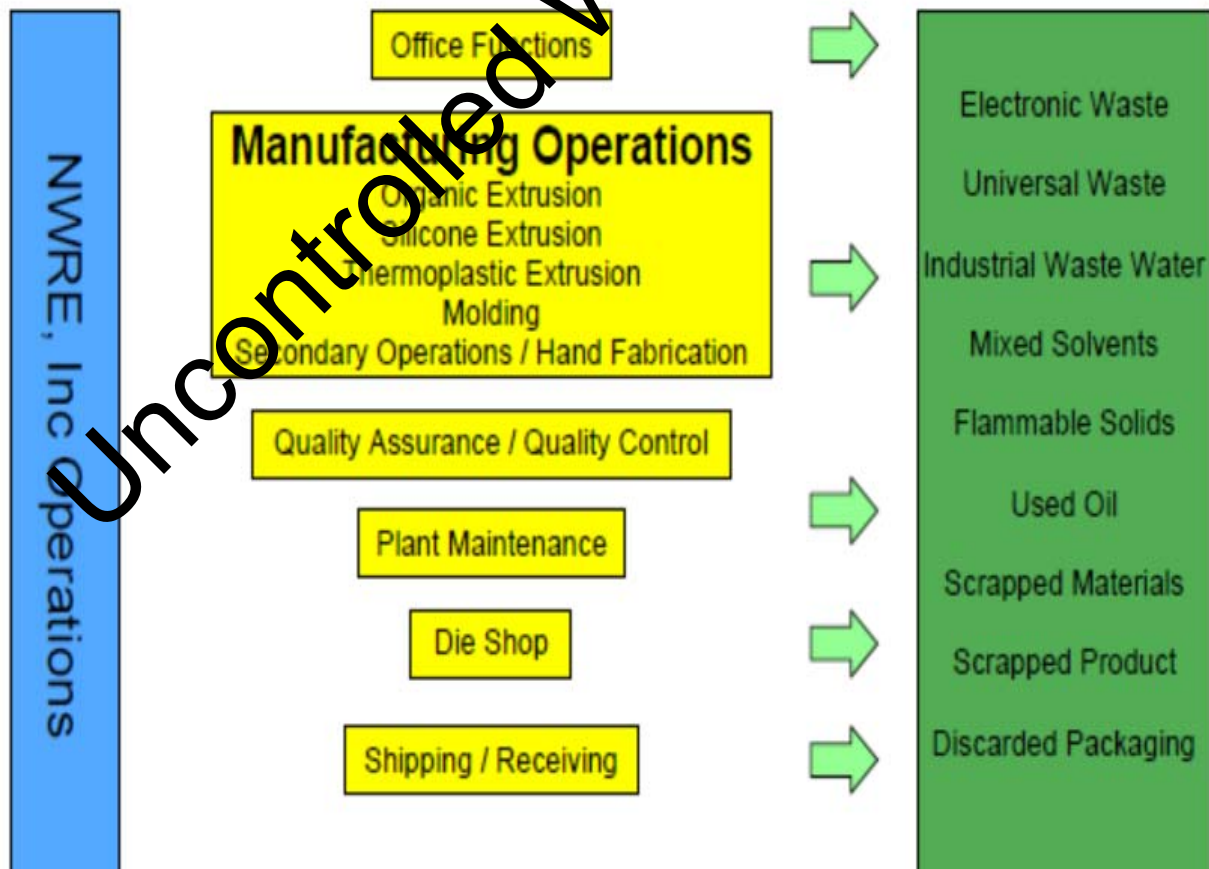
NWRE, Inc Operations

Office Functions

Manufacturing Operations
Organic Extrusion
Silicone Extrusion
Thermoplastic Extrusion
Molding
Secondary Operations / Hand Fabrication

Quality Assurance / Quality Control

Plant Maintenance

Die Shop

Shipping / Receiving

Electronic Waste
Universal Waste
Industrial Waste Water
Mixed Solvents
Flammable Solids
Used Oil
Scrapped Materials
Scrapped Product
Discarded Packaging

Uncontroled V